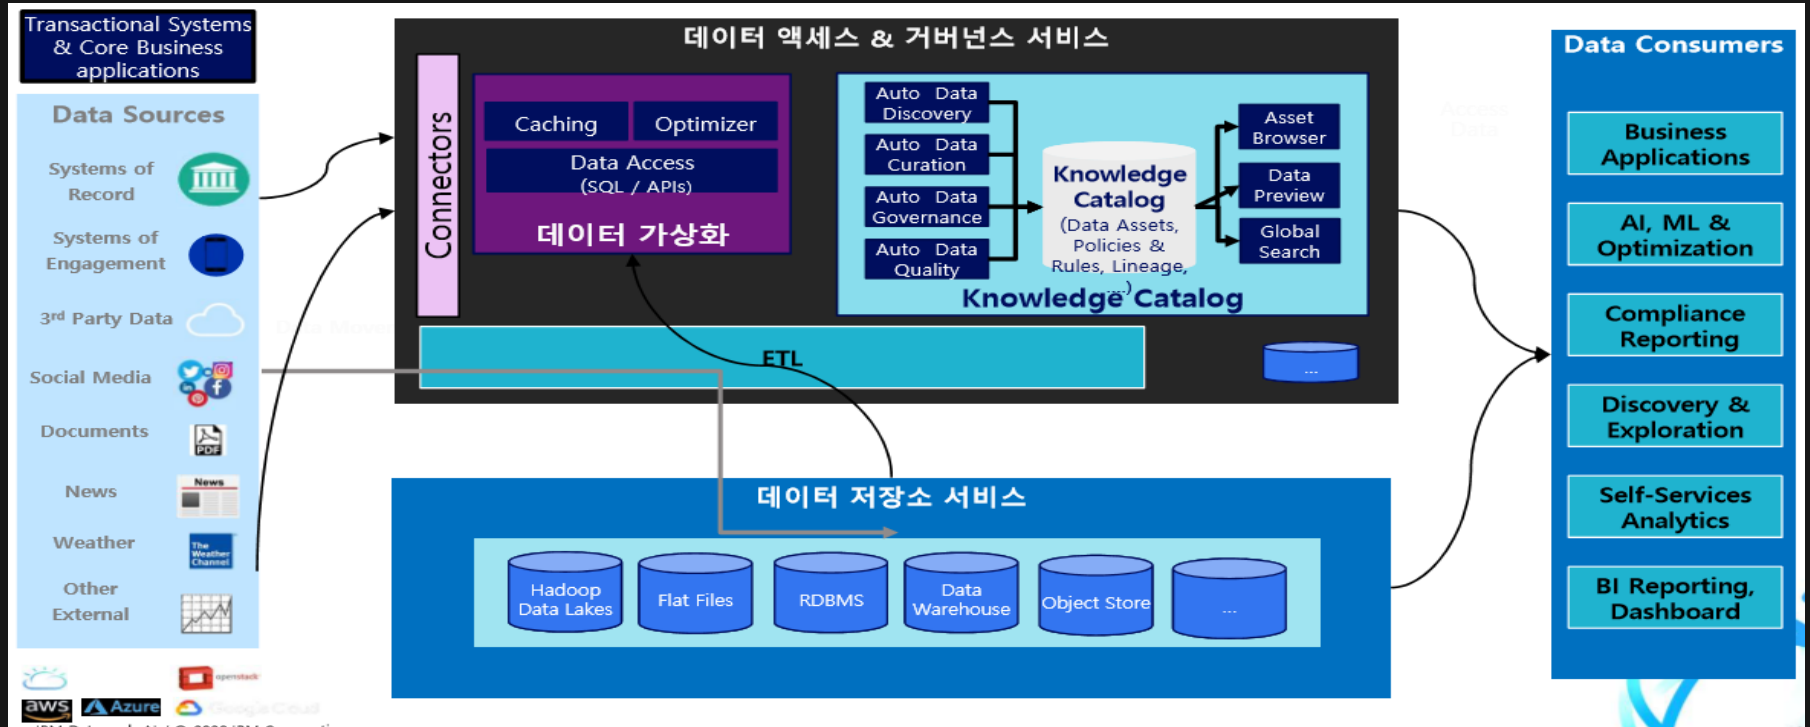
Transactional Systems & Core Business applications

Data Sources

Systems of Record

Systems of Engagement

3rd Party Data

Social Media

Documents

PDF

News

News

Weather

The Weather Channel

Other External

openstack

aws Azure

데이터 액세스 & 거버넌스 서비스

Connectors

Caching

Optimizer

Data Access (SQL / APIs)

데이터 가상화

Auto Data Discovery

Auto Data Curation

Auto Data Governance

Auto Data Quality

Knowledge Catalog (Data Assets, Policies & Rules, Lineage, ...)

Asset Browser

Data Preview

Global Search

Knowledge Catalog

ETL

...

데이터 저장소 서비스

Hadoop Data Lakes

Flat Files

RDBMS

Data Warehouse

Object Store

...

Data Consumers

Business Applications

AI, ML & Optimization

Compliance Reporting

Discovery & Exploration

Self-Services Analytics

BI Reporting, Dashboard